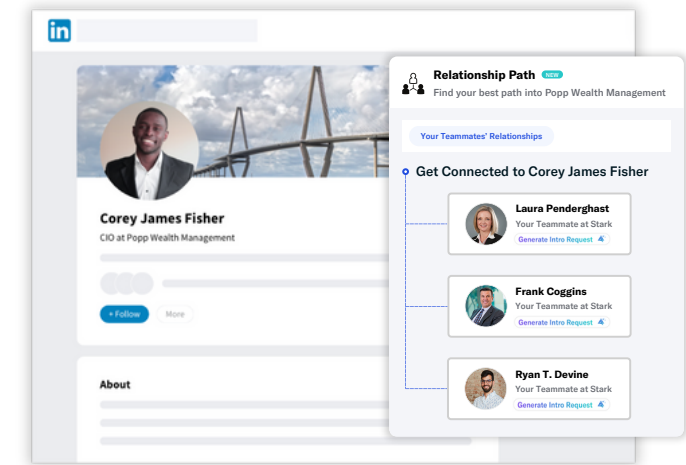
in

Corey James Fisher

CIO at Popp Wealth Management

+ Follow

More

About

Relationship Path NEW

Find your best path into Popp Wealth Management

Your Teammates' Relationships

Get Connected to Corey James Fisher

Laura Penderghast

Your Teammate at Stark

Generate Intro Request

Frank Coggins

Your Teammate at Stark

Generate Intro Request

Ryan T. Devine

Your Teammate at Stark

Generate Intro Request